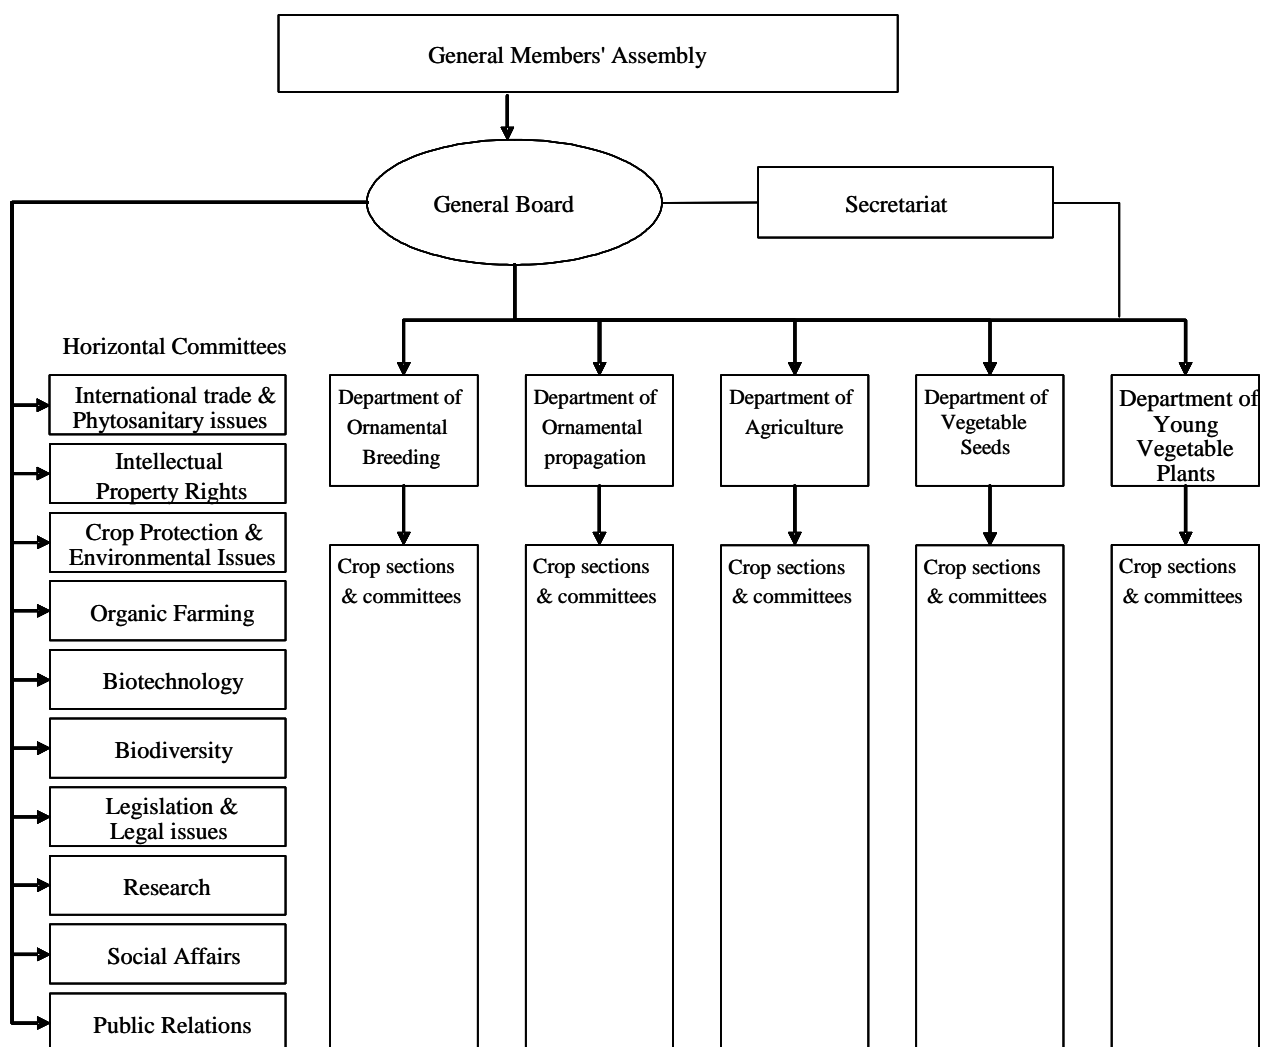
General Members' Assembly

General Board

Secretariat

Horizontal Committees

International trade & Phytosanitary issues

Intellectual Property Rights

Crop Protection & Environmental Issues

Organic Farming

Biotechnology

Biodiversity

Legislation & Legal issues

Research

Social Affairs

Public Relations

Department of Ornamental Breeding

Crop sections & committees

Department of Ornamental propagation

Crop sections & committees

Department of Agriculture

Crop sections & committees

Department of Vegetable Seeds

Crop sections & committees

Department of Young Vegetable Plants

Crop sections & committees